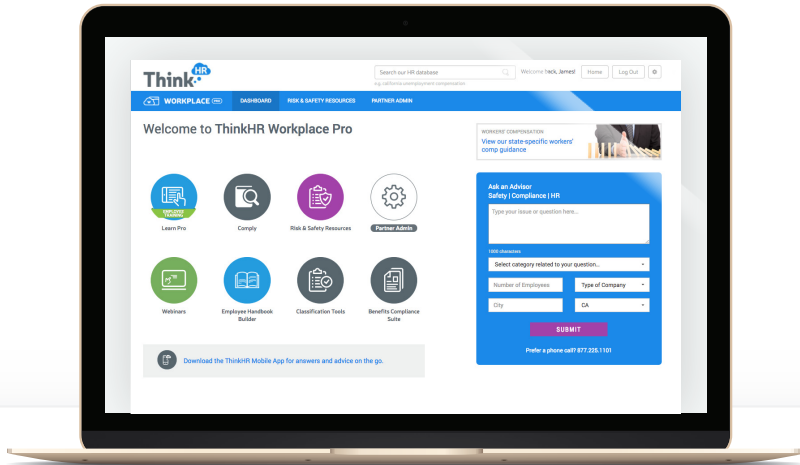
Think HR

Search our HR database

e.g. california unemployment compensation

Welcome back, James!

Home

Log Out

WORKPLACE PRO

DASHBOARD

RISK & SAFETY RESOURCES

PARTNER ADMIN

Welcome to ThinkHR Workplace Pro

WORKERS' COMPENSATION

View our state-specific workers' comp guidance

EMPLOYEE TRAINING

Learn Pro

Comply

Risk & Safety Resources

Partner Admin

Webinars

Employee Handbook Builder

Classification Tools

Benefits Compliance Suite

Download the ThinkHR Mobile App for answers and advice on the go.

Ask an Advisor

Safety | Compliance | HR

Type your issue or question here...

1000 characters

Select category related to your question...

Number of Employees

Type of Company

City

CA

SUBMIT

Prefer a phone call? 877.225.1101